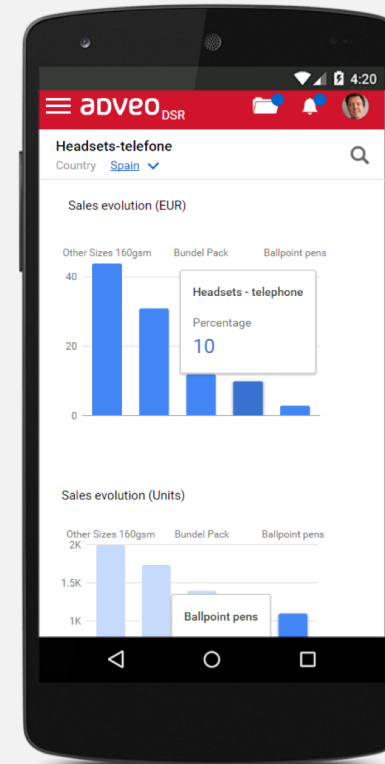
4:20

adveo DSR

Headsets-telefone

Country Spain

Sales evolution (EUR)

Other Sizes 160gsm Bundel Pack Ballpoint pens

40

20

0

Headsets - telephone

Percentage

10

Sales evolution (Units)

Other Sizes 160gsm Bundel Pack Ballpoint pens

2K

1.5K

1K

Ballpoint pens